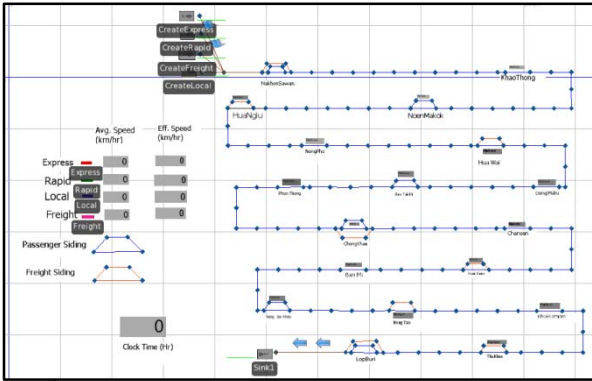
CreateExpress
CreateRapid
CreateFreight
CreateLocal

NakhonSawan
KhaoThong
HuaNgiu
NoenMakok
Nongpho
Hua Wai
Phon Thong
Ban Takhli
ChongKhae
Chansen
Ban Mi
Nong Tao
Lop Buri
Tha Khae
Sink1

Avg. Speed (km/hr)
Eff. Speed (km/hr)
Express
Express
0
0
Rapid
Rapid
0
0
Local
Local
0
0
Freight
Freight
0
0
Passenger Siding
Freight Siding
0
Clock Time (Hr)